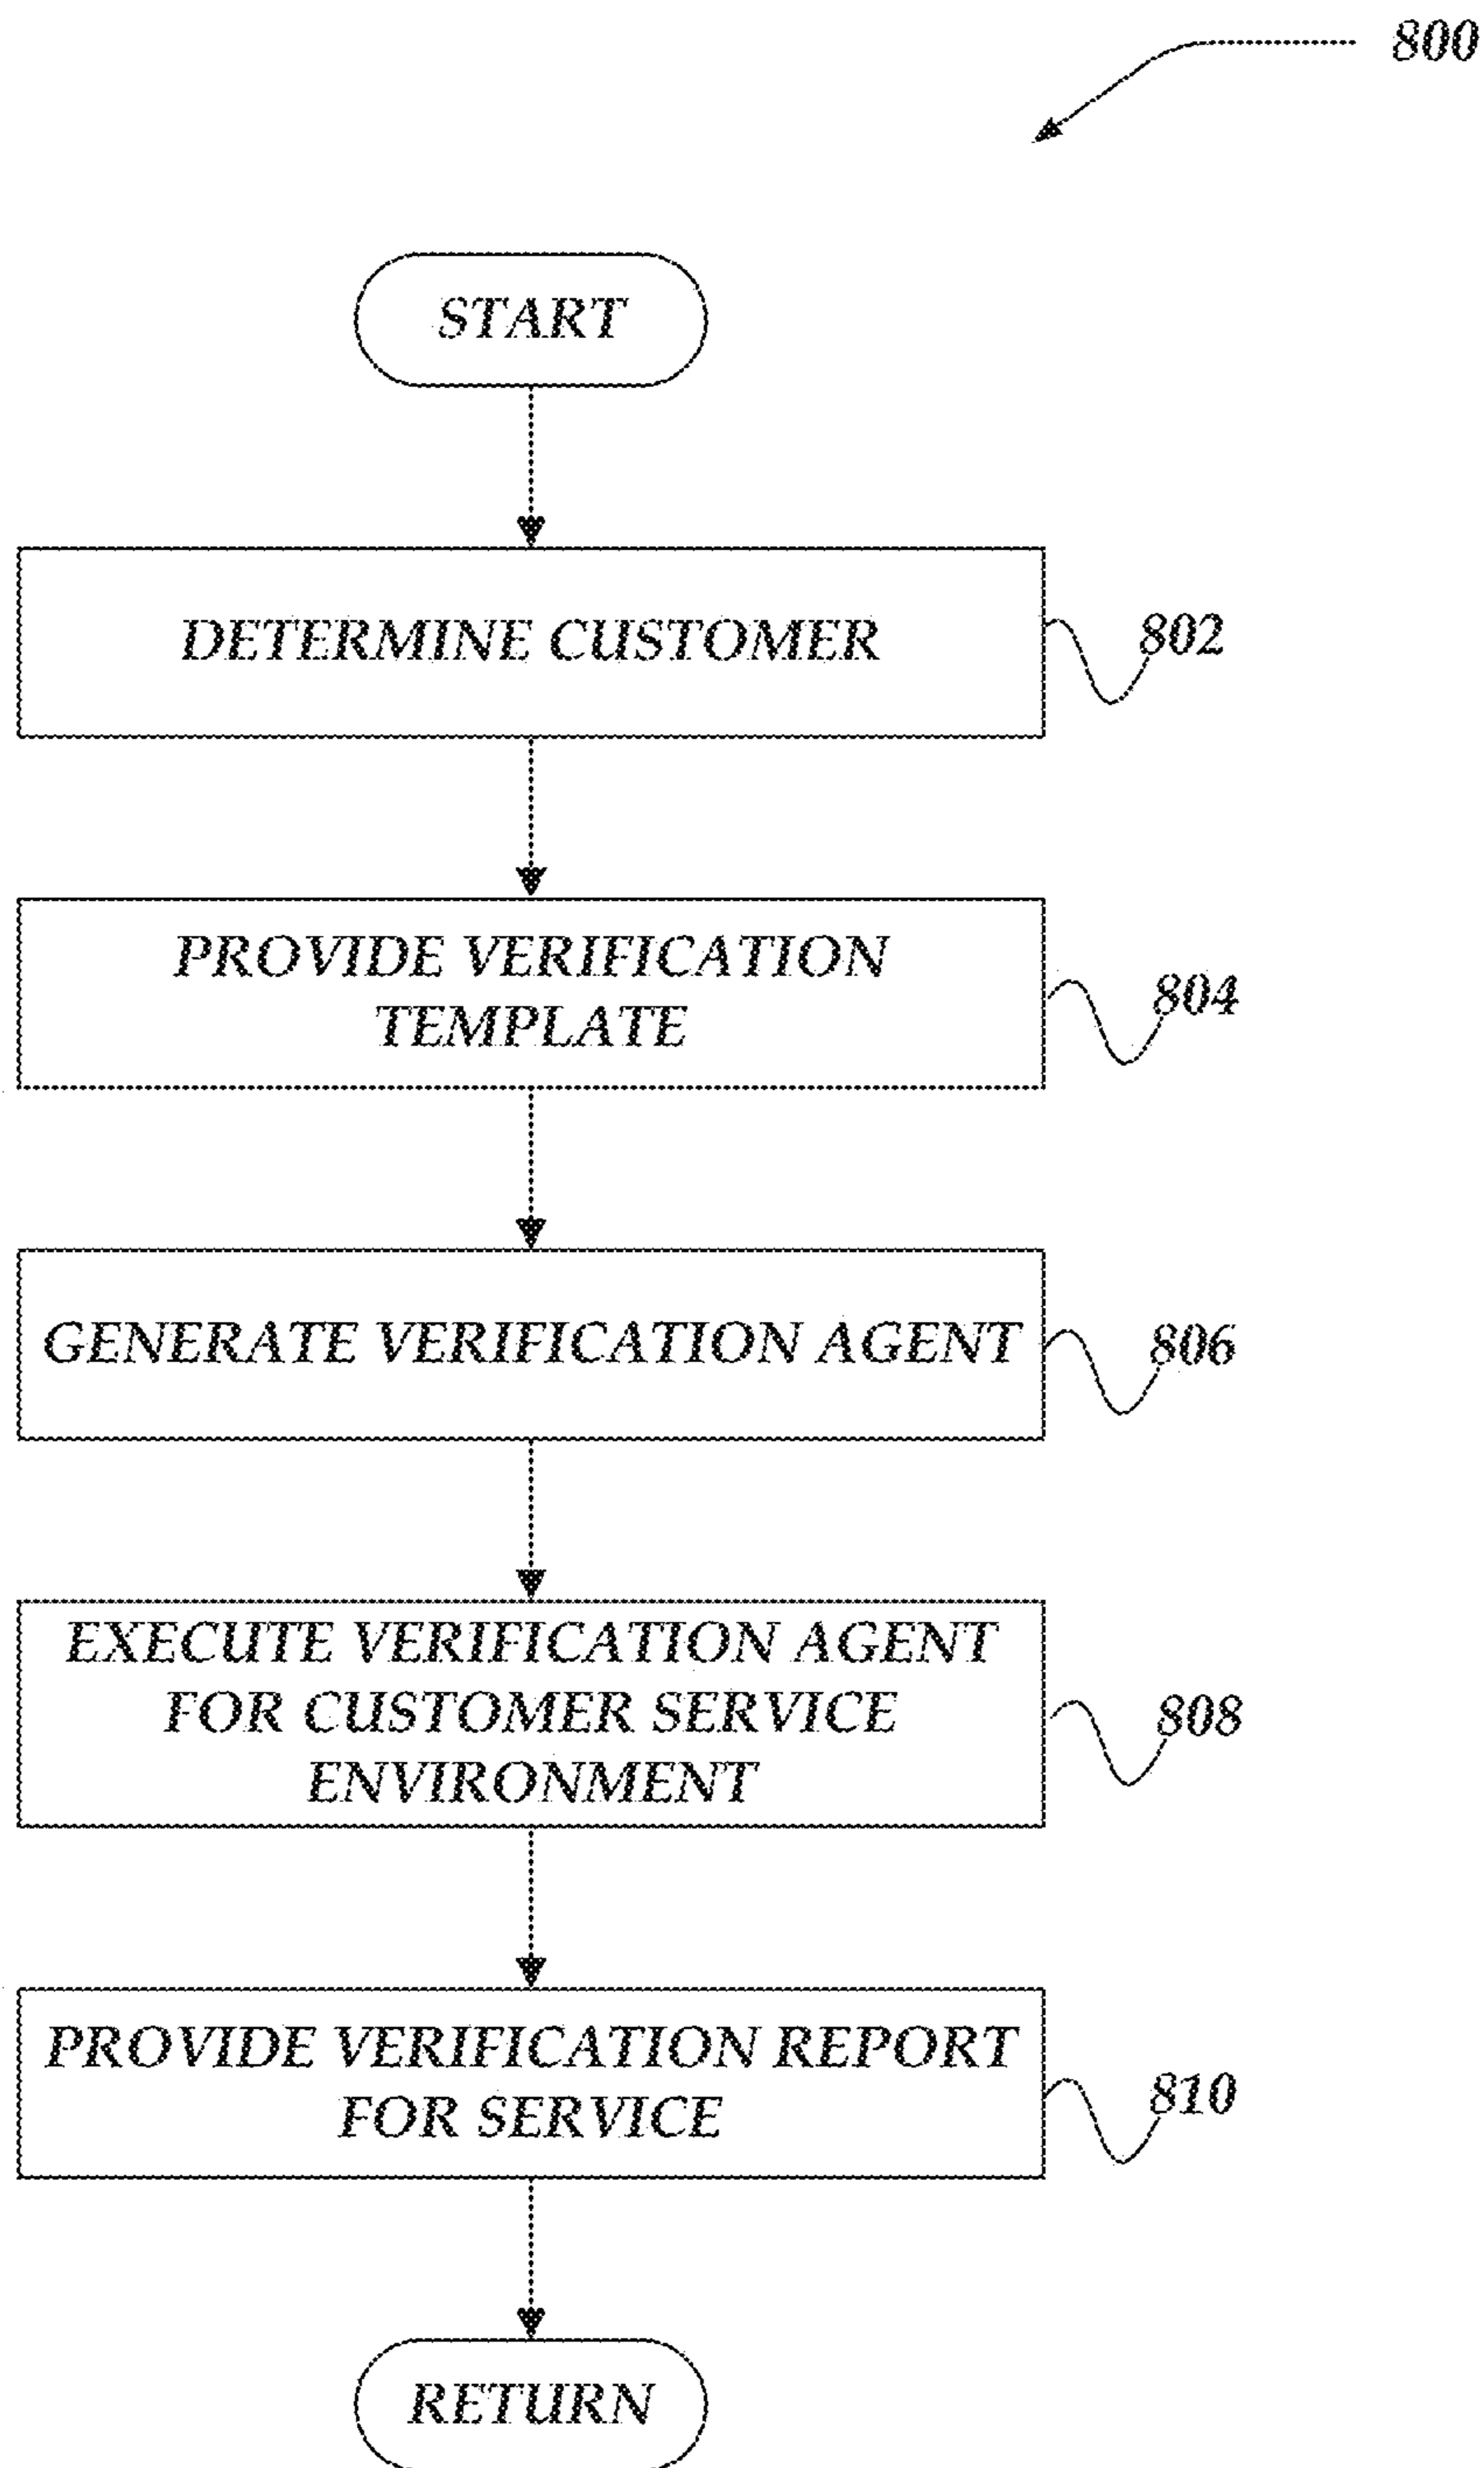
800

START

DETERMINE CUSTOMER

802

PROVIDE VERIFICATION TEMPLATE

804

GENERATE VERIFICATION AGENT

806

EXECUTE VERIFICATION AGENT FOR CUSTOMER SERVICE ENVIRONMENT

808

PROVIDE VERIFICATION REPORT FOR SERVICE

810

RETURN